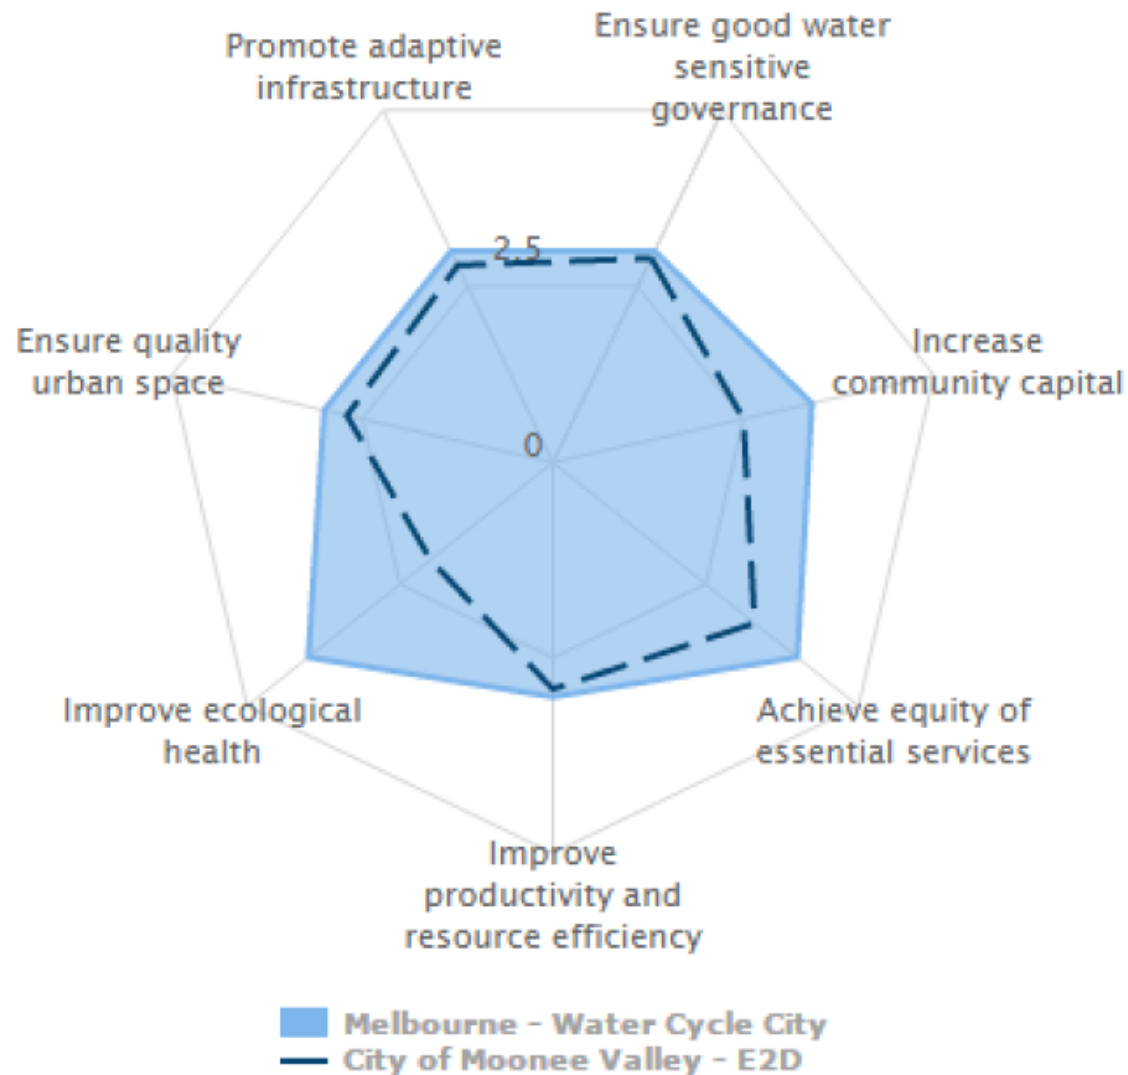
Ensure good water sensitive governance

Increase community capital

Achieve equity of essential services

Improve productivity and resource efficiency

Improve ecological health

Ensure quality urban space

Promote adaptive infrastructure

2.5

0

Melbourne - Water Cycle City
City of Moonee Valley - E2D